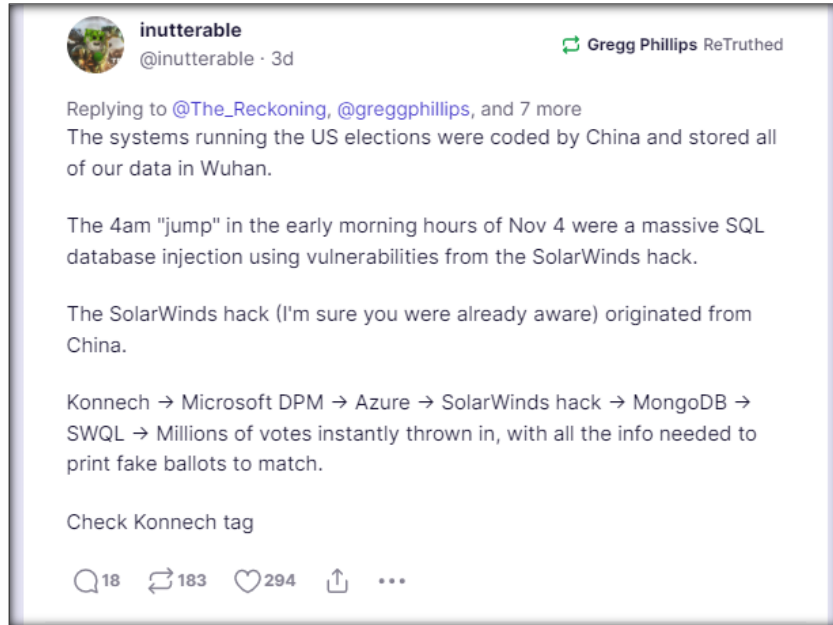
inutterable
@inutterable · 3d

Gregg Phillips ReTruthed

Replying to @The_Reckoning, @greggphillips, and 7 more
The systems running the US elections were coded by China and stored all of our data in Wuhan.

The 4am "jump" in the early morning hours of Nov 4 were a massive SQL database injection using vulnerabilities from the SolarWinds hack.

The SolarWinds hack (I'm sure you were already aware) originated from China.

Konnech → Microsoft DPM → Azure → SolarWinds hack → MongoDB → SWQL → Millions of votes instantly thrown in, with all the info needed to print fake ballots to match.

Check Konnech tag

18 183 294 ···